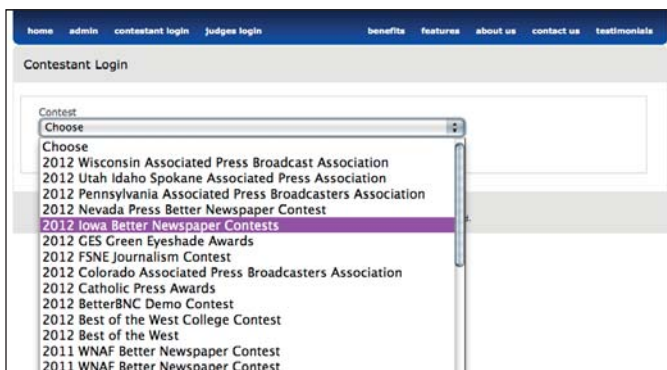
home admin contestant login judges login benefits features about us contact us testimonials

Contestant Login

Contest

Choose

Choose
2012 Wisconsin Associated Press Broadcast Association
2012 Utah Idaho Spokane Associated Press Association
2012 Pennsylvania Associated Press Broadcasters Association
2012 Nevada Press Better Newspaper Contest
2012 Iowa Better Newspaper Contests
2012 GES Green Eyeshade Awards
2012 FSNE Journalism Contest
2012 Colorado Associated Press Broadcasters Association
2012 Catholic Press Awards
2012 BetterBNC Demo Contest
2012 Best of the West College Contest
2012 Best of the West
2011 WNAF Better Newspaper Contest
2011 WNAF Better Newspaper Contest